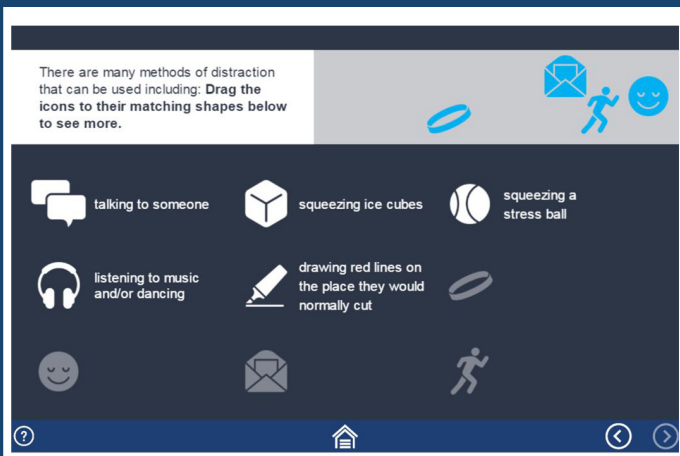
There are many methods of distraction that can be used including: **Drag the icons to their matching shapes below to see more.**

talking to someone

squeezing ice cubes

squeezing a stress ball

listening to music and/or dancing

drawing red lines on the place they would normally cut